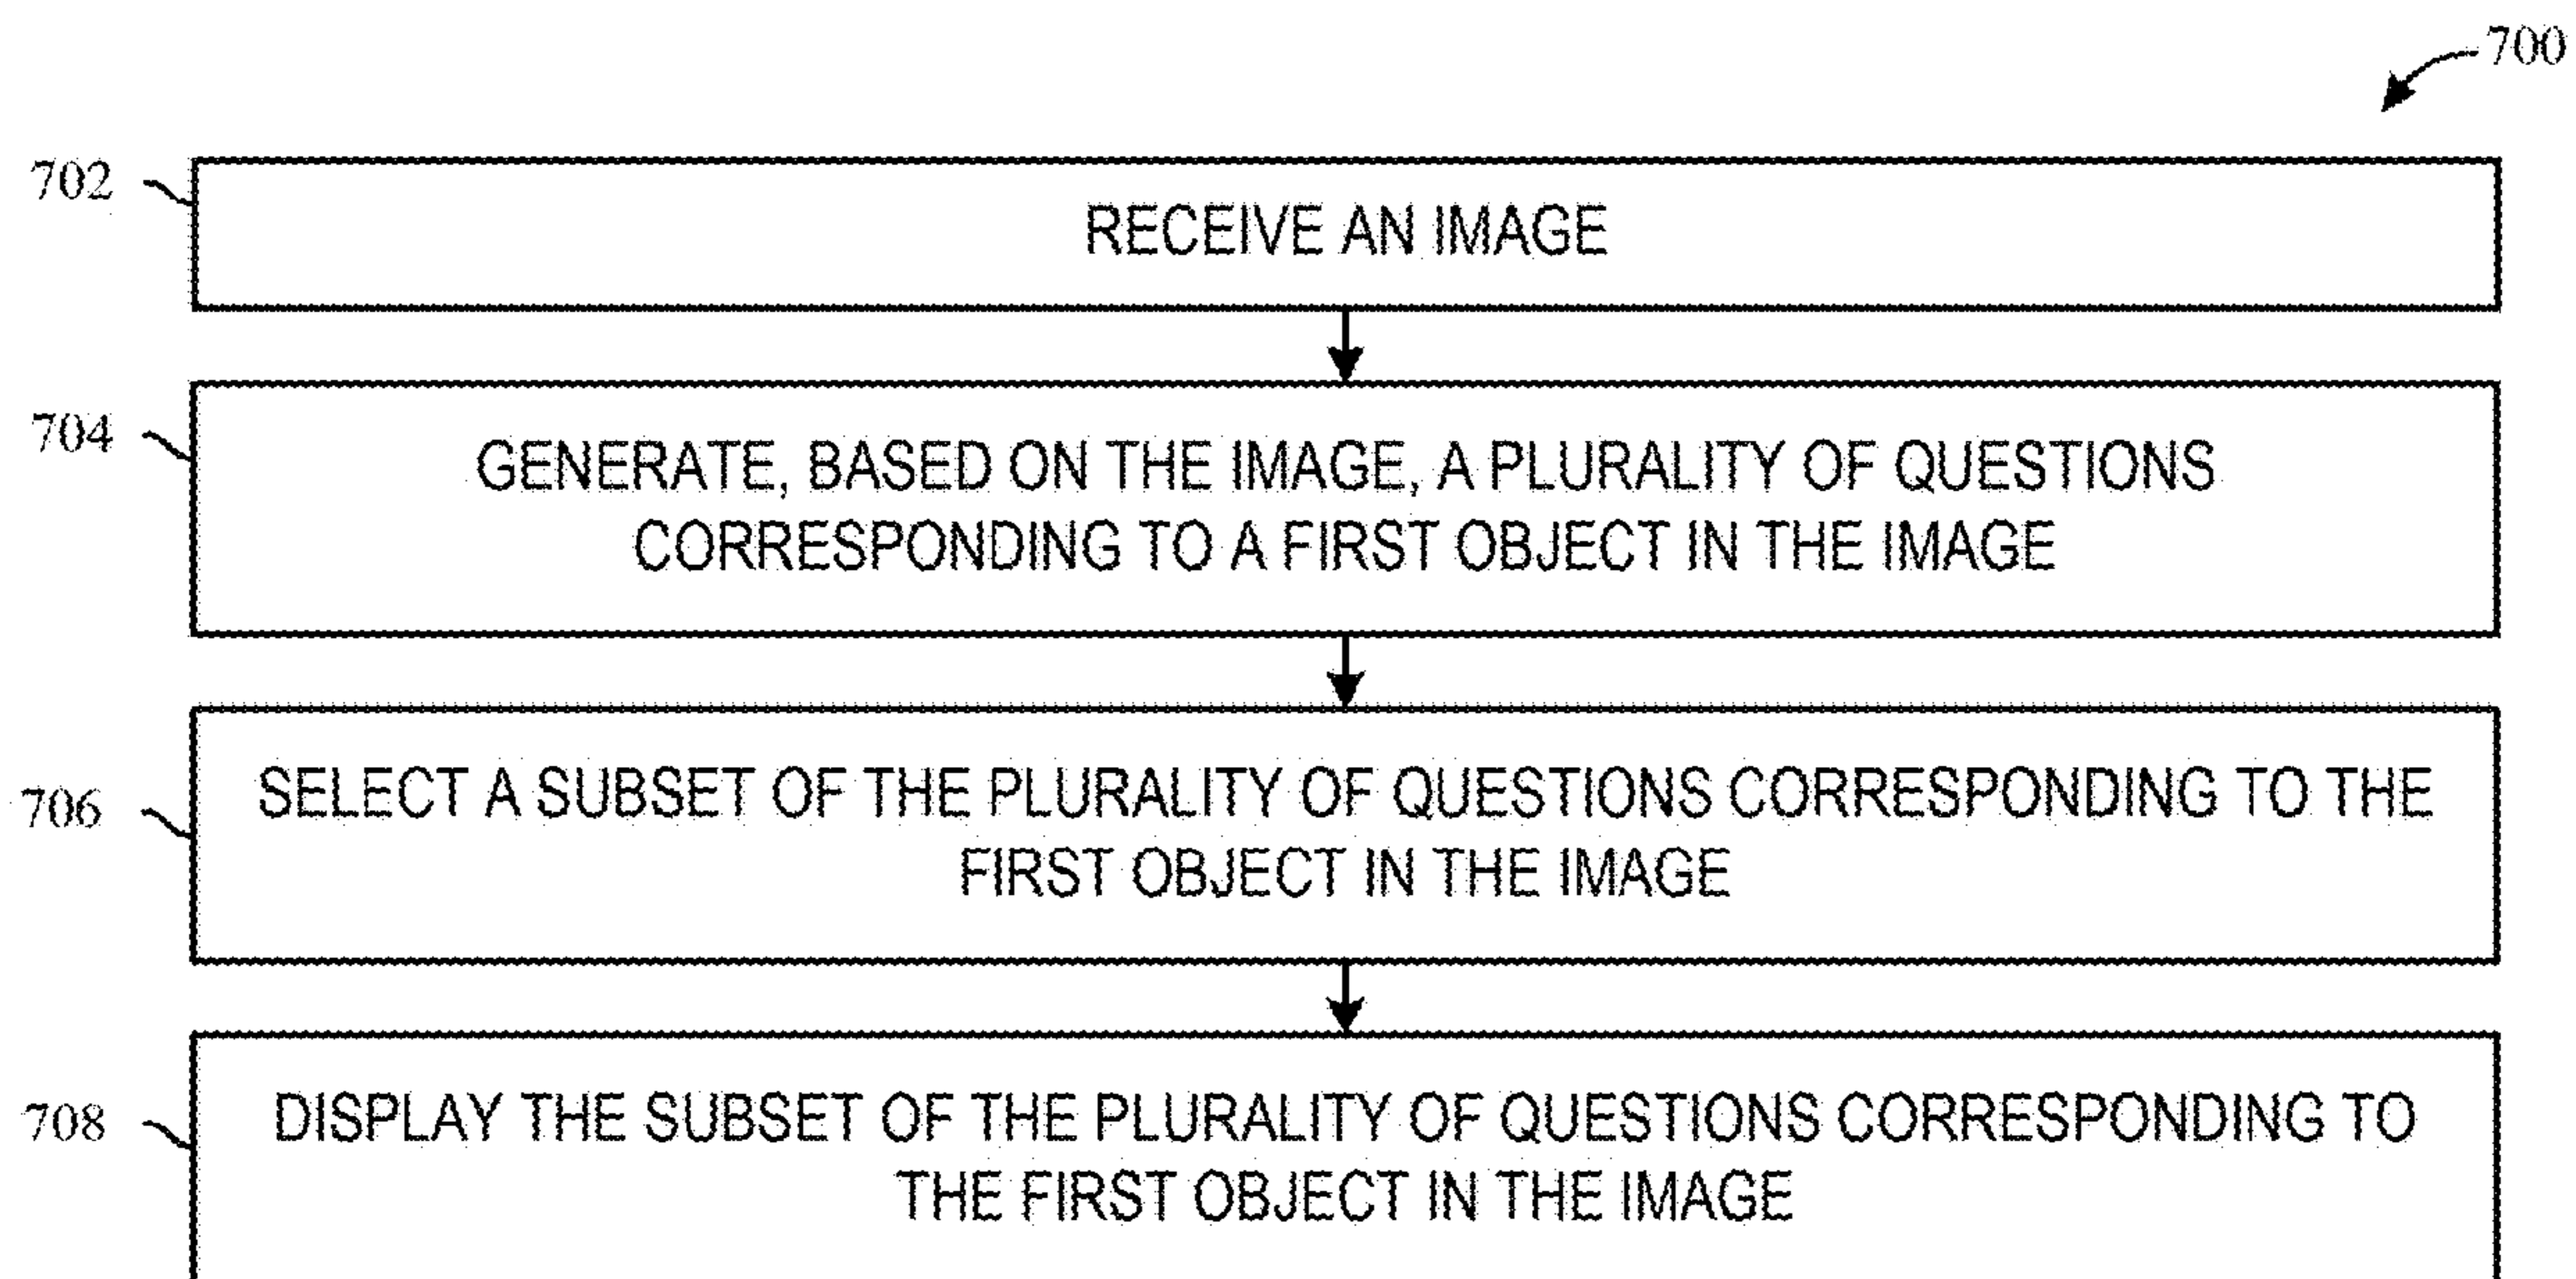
700

702
RECEIVE AN IMAGE

704
GENERATE, BASED ON THE IMAGE, A PLURALITY OF QUESTIONS CORRESPONDING TO A FIRST OBJECT IN THE IMAGE

706
SELECT A SUBSET OF THE PLURALITY OF QUESTIONS CORRESPONDING TO THE FIRST OBJECT IN THE IMAGE

708
DISPLAY THE SUBSET OF THE PLURALITY OF QUESTIONS CORRESPONDING TO THE FIRST OBJECT IN THE IMAGE